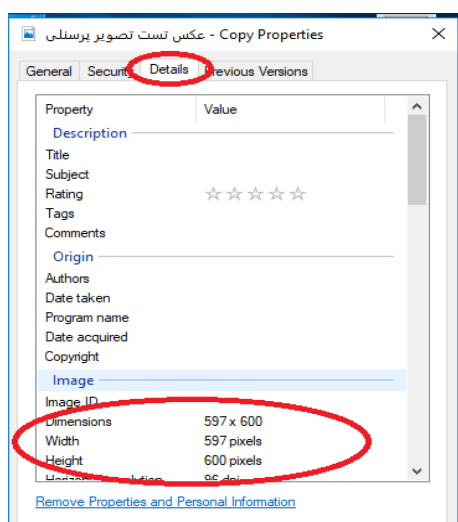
عکس تست تصویر پرسنلی - Copy Properties

General | Security | Details | Previous Versions

| Property | Value |
|---|---|
| **Description** | |
| Title | |
| Subject | |
| Rating | ☆☆☆☆☆ |
| Tags | |
| Comments | |
| **Origin** | |
| Authors | |
| Date taken | |
| Program name | |
| Date acquired | |
| Copyright | |
| **Image** | |
| Image ID | |
| Dimensions | 597 x 600 |
| Width | 597 pixels |
| Height | 600 pixels |
| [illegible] | 96 dpi |

Remove Properties and Personal Information